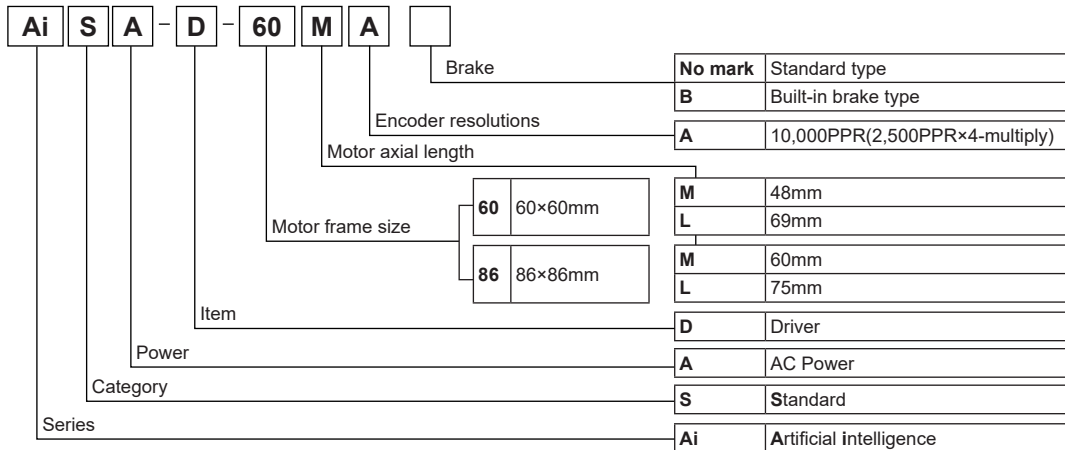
Ai S A – D – 60 M A

Brake

| No mark | Standard type |
|---|---|
| B | Built-in brake type |

Encoder resolutions

| A | 10,000PPR(2,500PPR×4-multiply) |
|---|---|

Motor axial length

Motor frame size

| 60 | 60×60mm |
|---|---|
| 86 | 86×86mm |

| M | 48mm |
|---|---|
| L | 69mm |
| M | 60mm |
| L | 75mm |

Item

| D | Driver |
|---|---|

Power

| A | AC Power |
|---|---|

Category

| S | Standard |
|---|---|

Series

| Ai | Artificial intelligence |
|---|---|